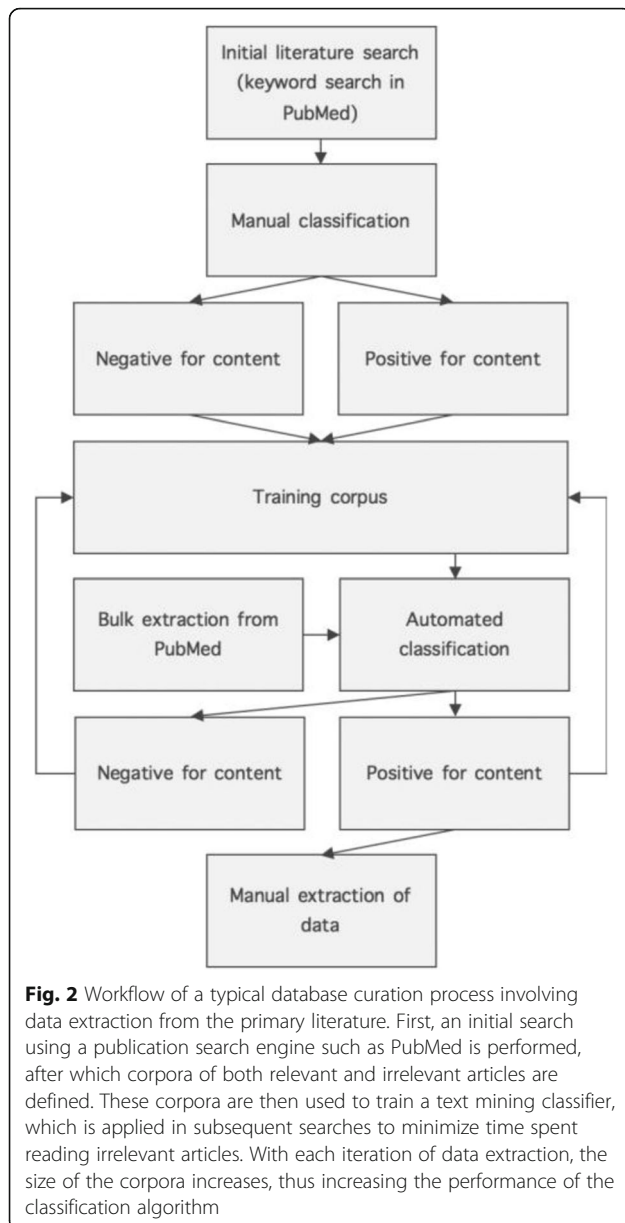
Initial literature search (keyword search in PubMed)

Manual classification

Negative for content

Positive for content

Training corpus

Bulk extraction from PubMed

Automated classification

Negative for content

Positive for content

Manual extraction of data

**Fig. 2** Workflow of a typical database curation process involving data extraction from the primary literature. First, an initial search using a publication search engine such as PubMed is performed, after which corpora of both relevant and irrelevant articles are defined. These corpora are then used to train a text mining classifier, which is applied in subsequent searches to minimize time spent reading irrelevant articles. With each iteration of data extraction, the size of the corpora increases, thus increasing the performance of the classification algorithm